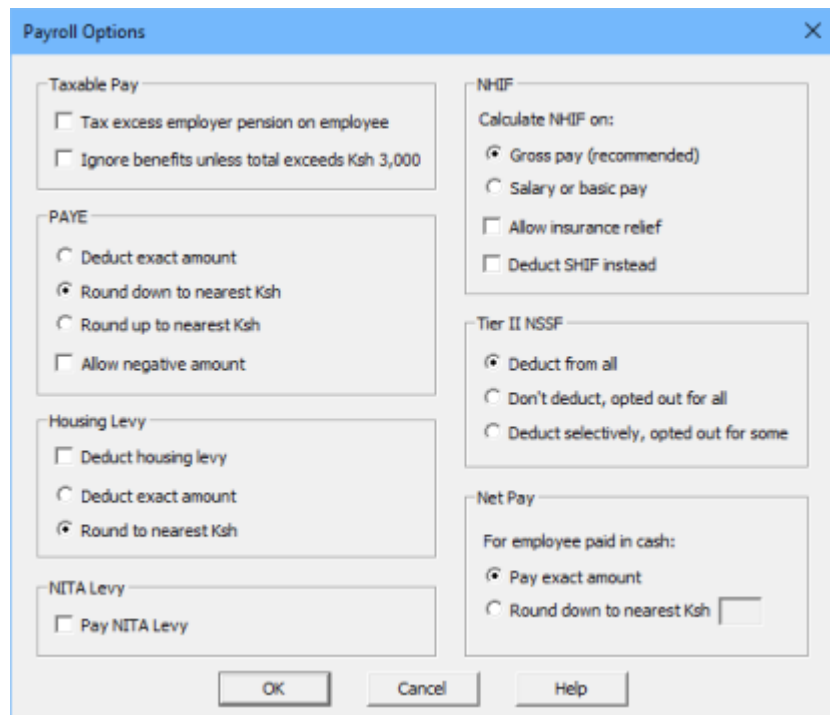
Payroll Options

Taxable Pay
Tax excess employer pension on employee
Ignore benefits unless total exceeds Ksh 3,000

PAYE
Deduct exact amount
Round down to nearest Ksh
Round up to nearest Ksh
Allow negative amount

Housing Levy
Deduct housing levy
Deduct exact amount
Round to nearest Ksh

NITA Levy
Pay NITA Levy

NHIF
Calculate NHIF on:
Gross pay (recommended)
Salary or basic pay
Allow insurance relief
Deduct SHIF instead

Tier II NSSF
Deduct from all
Don't deduct, opted out for all
Deduct selectively, opted out for some

Net Pay
For employee paid in cash:
Pay exact amount
Round down to nearest Ksh

OK
Cancel
Help